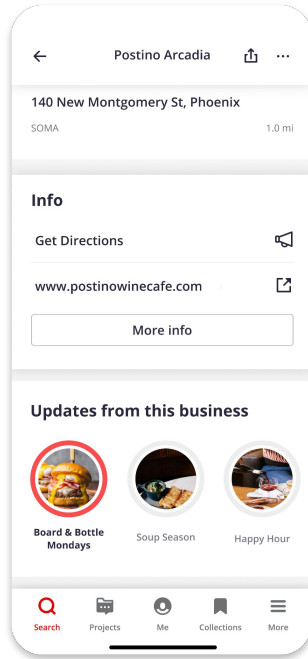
Postino Arcadia

140 New Montgomery St, Phoenix

SOMA

1.0 mi

Info

Get Directions

www.postinowinecafe.com

More info

Updates from this business

Board & Bottle Mondays

Soup Season

Happy Hour

Search

Projects

Me

Collections

More